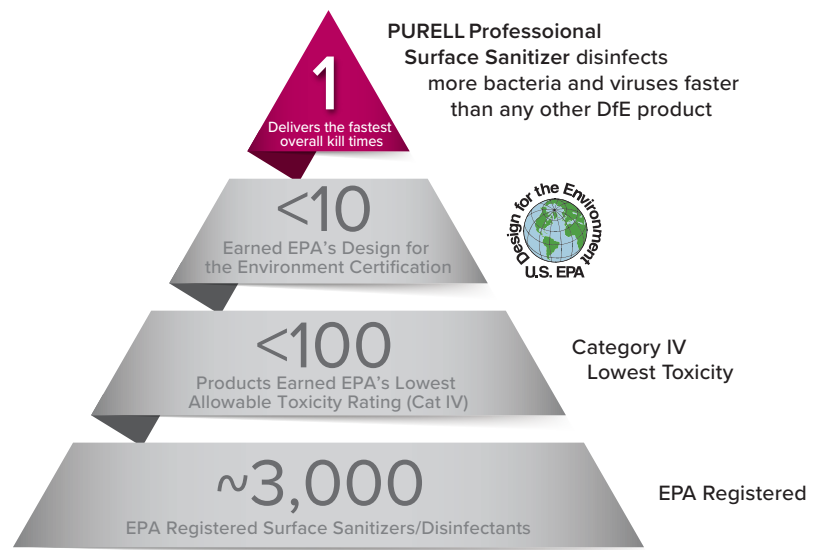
1
Delivers the fastest overall kill times

PURELL Professoional Surface Sanitizer disinfects more bacteria and viruses faster than any other DfE product

<10
Earned EPA's Design for the Environment Certification

Design for the Environment
U.S. EPA

<100
Products Earned EPA's Lowest Allowable Toxicity Rating (Cat IV)

Category IV Lowest Toxicity

~3,000
EPA Registered Surface Sanitizers/Disinfectants

EPA Registered